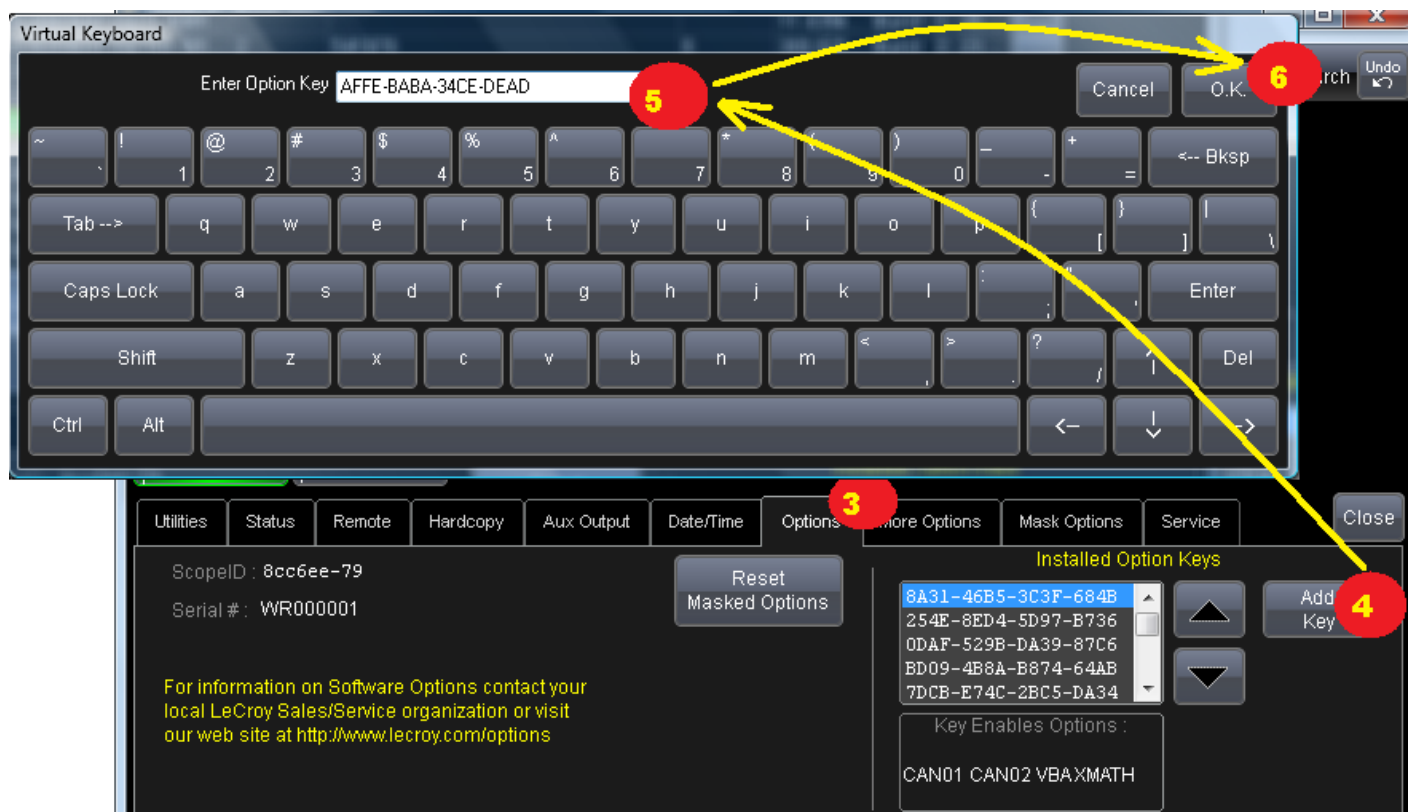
Virtual Keyboard

Enter Option Key AFFE-BABA-34CE-DEAD

5

Cancel

O.K.

6

rch

Undo

~ `
! 1
@ 2
# 3
$ 4
% 5
^ 6
7
* 8
( 9
) 0
_ -
+ =
<-- Bksp

Tab -->
q
w
e
r
t
y
u
i
o
p
{ [
} ]
| \

Caps Lock
a
s
d
f
g
h
j
k
l
: ;
" '
Enter

Shift
z
x
c
v
b
n
m
< ,
> .
? /
^ |
Del

Ctrl
Alt
<--
↓
-->

3

Utilities | Status | Remote | Hardcopy | Aux Output | Date/Time | Options | More Options | Mask Options | Service

Close

ScopeID : 8cc6ee-79

Serial # : WR000001

Reset Masked Options

Installed Option Keys

8A31-46B5-3C3F-684B
254E-8ED4-5D97-B736
0DAF-529B-DA39-87C6
BD09-4B8A-B874-64AB
7DCB-E74C-2BC5-DA34

Add Key

4

For information on Software Options contact your local LeCroy Sales/Service organization or visit our web site at http://www.lecroy.com/options

Key Enables Options :

CAN01 CAN02 VBAXMATH